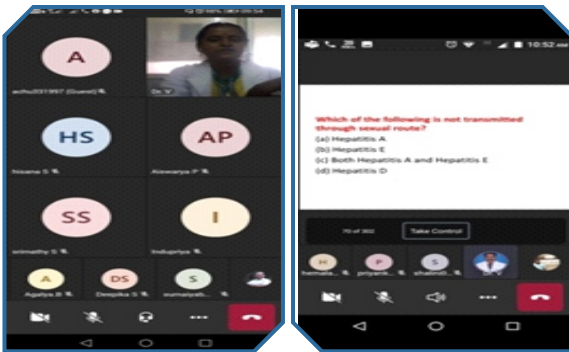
A

achu031997 (Guest)

Dr. V

HS

hisana S

AP

Aiswarya P

SS

srimathy S

I

Indupriya

A

Agalya.B

DS

Deepika S

S

sumatyab...

10:52 am

Which of the following is not transmitted through sexual route?
(a) Hepatitis A
(b) Hepatitis E
(c) Both Hepatitis A and Hepatitis E
(d) Hepatitis D

70 of 302

Take Control

H

hemala...

P

priyank...

S

shalinit...